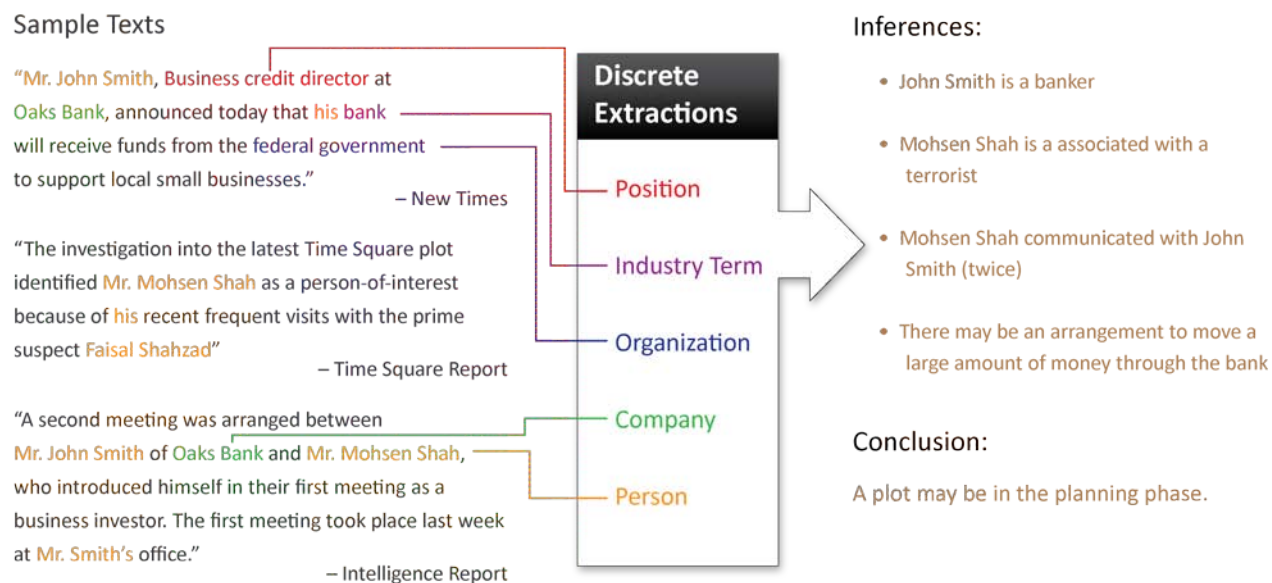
Sample Texts

"Mr. John Smith, Business credit director at Oaks Bank, announced today that his bank will receive funds from the federal government to support local small businesses."

– New Times

"The investigation into the latest Time Square plot identified Mr. Mohsen Shah as a person-of-interest because of his recent frequent visits with the prime suspect Faisal Shahzad"

– Time Square Report

"A second meeting was arranged between Mr. John Smith of Oaks Bank and Mr. Mohsen Shah, who introduced himself in their first meeting as a business investor. The first meeting took place last week at Mr. Smith's office."

– Intelligence Report

Discrete Extractions

Position

Industry Term

Organization

Company

Person

Inferences:

• John Smith is a banker

• Mohsen Shah is a associated with a terrorist

• Mohsen Shah communicated with John Smith (twice)

• There may be an arrangement to move a large amount of money through the bank

Conclusion:

A plot may be in the planning phase.